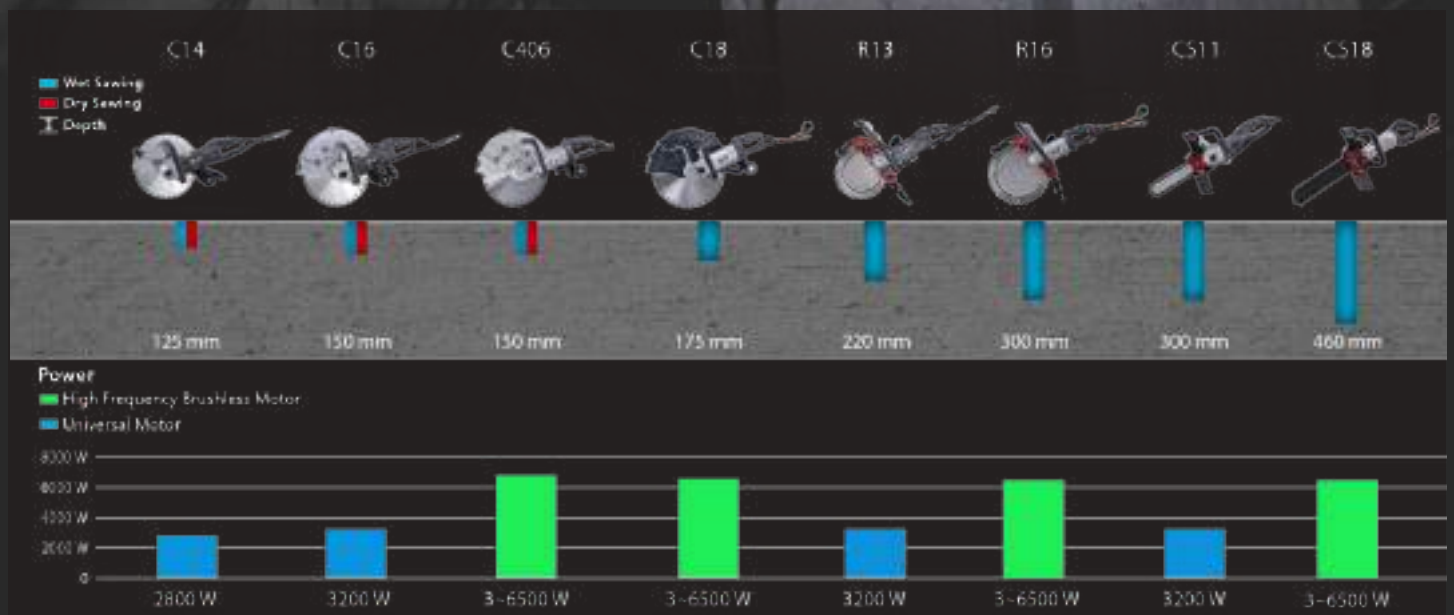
C14 C16 C406 C18 R13 R16 CS11 CS18

Wet Sawing
Dry Sawing
Depth

125 mm 150 mm 150 mm 175 mm 220 mm 300 mm 300 mm 460 mm

Power
High Frequency Brushless Motor
Universal Motor

8000 W
6000 W
4000 W
2000 W
0

2800 W 3200 W 3~6500 W 3~6500 W 3200 W 3~6500 W 3200 W 3~6500 W